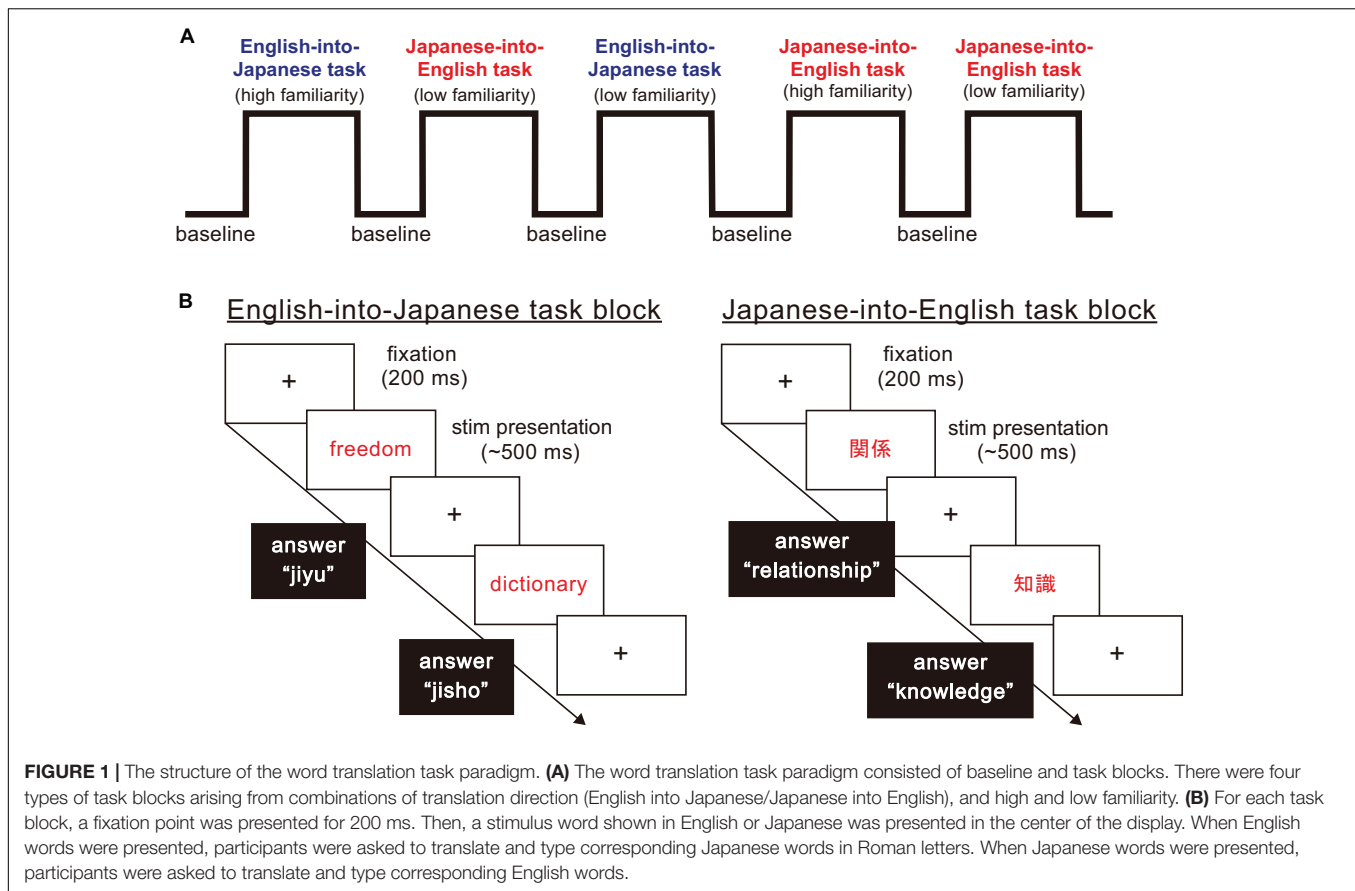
A

English-into-Japanese task (high familiarity)

Japanese-into-English task (low familiarity)

English-into-Japanese task (low familiarity)

Japanese-into-English task (high familiarity)

Japanese-into-English task (low familiarity)

baseline baseline baseline baseline baseline

B

English-into-Japanese task block

+ fixation (200 ms)

freedom stim presentation (~500 ms)

+

answer “jiyu”

dictionary

answer “jisho”

+

Japanese-into-English task block

+ fixation (200 ms)

関係 stim presentation (~500 ms)

+

answer “relationship”

知識

answer “knowledge”

+

**FIGURE 1 |** The structure of the word translation task paradigm. **(A)** The word translation task paradigm consisted of baseline and task blocks. There were four types of task blocks arising from combinations of translation direction (English into Japanese/Japanese into English), and high and low familiarity. **(B)** For each task block, a fixation point was presented for 200 ms. Then, a stimulus word shown in English or Japanese was presented in the center of the display. When English words were presented, participants were asked to translate and type corresponding Japanese words in Roman letters. When Japanese words were presented, participants were asked to translate and type corresponding English words.